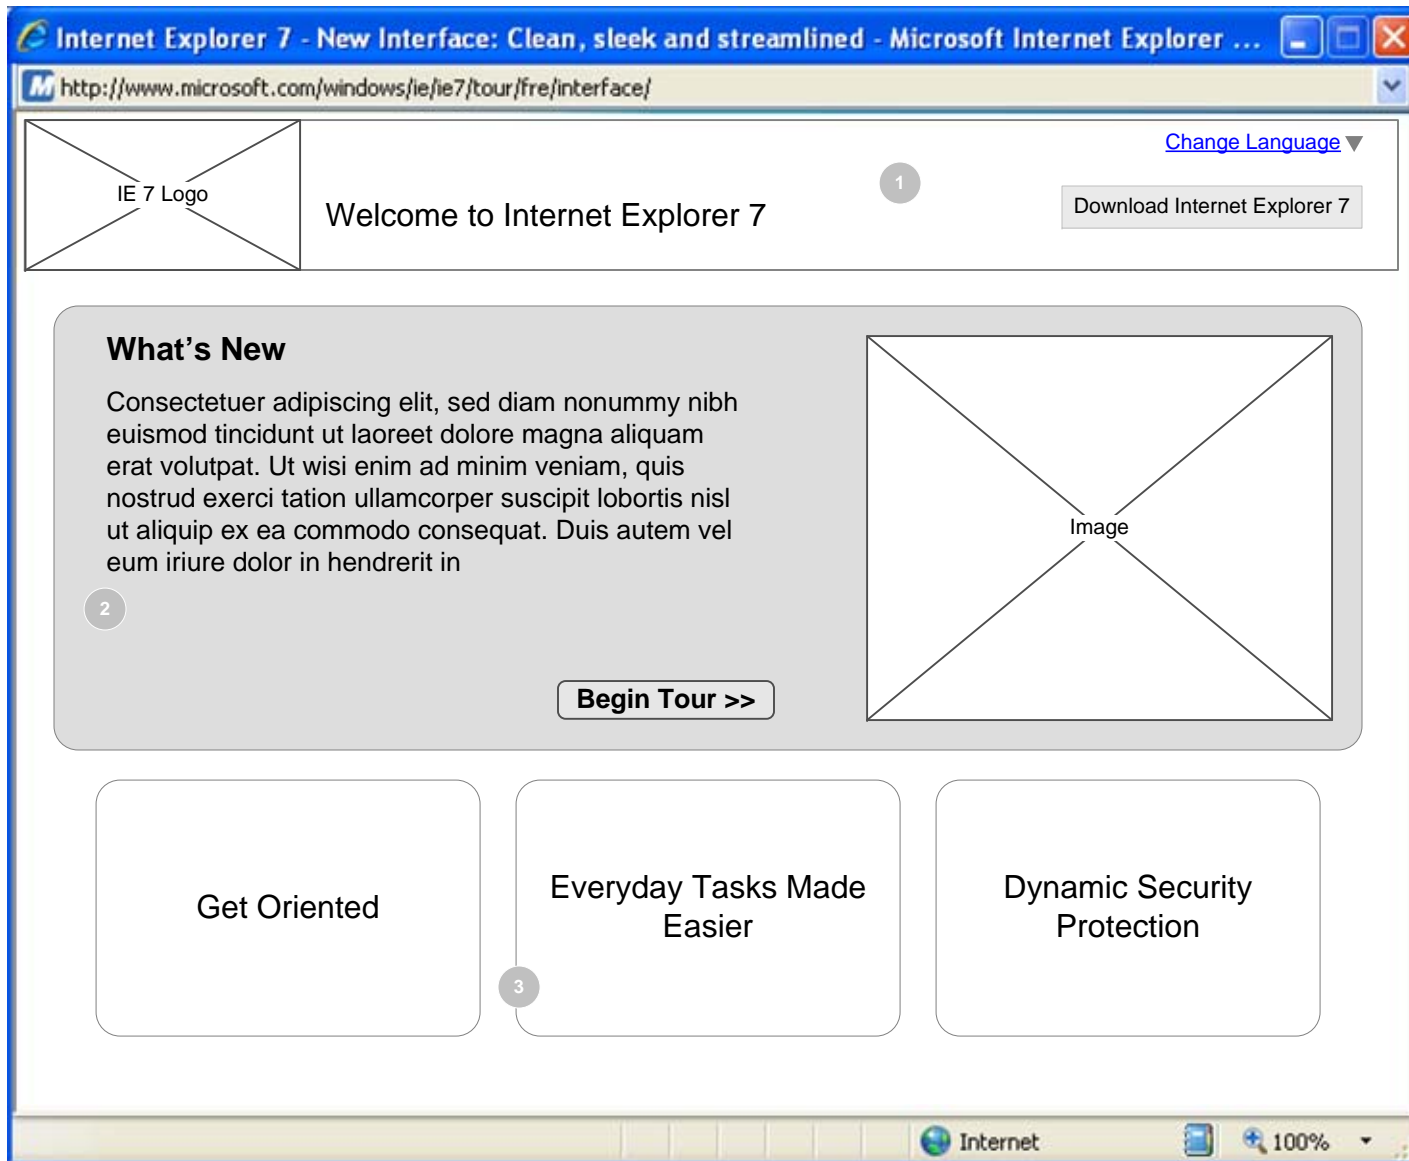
Internet Explorer 7 - New Interface: Clean, sleek and streamlined - Microsoft Internet Explorer ...

http://www.microsoft.com/windows/ie/ie7/tour/fre/interface/

IE 7 Logo

Welcome to Internet Explorer 7

1

Change Language

Download Internet Explorer 7

What's New

Consectetuer adipiscing elit, sed diam nonummy nibh euismod tincidunt ut laoreet dolore magna aliquam erat volutpat. Ut wisi enim ad minim veniam, quis nostrud exerci tation ullamcorper suscipit lobortis nisl ut aliquip ex ea commodo consequat. Duis autem vel eum iriure dolor in hendrerit in

2

Begin Tour >>

Image

Get Oriented

Everyday Tasks Made Easier

3

Dynamic Security Protection

Internet

100%